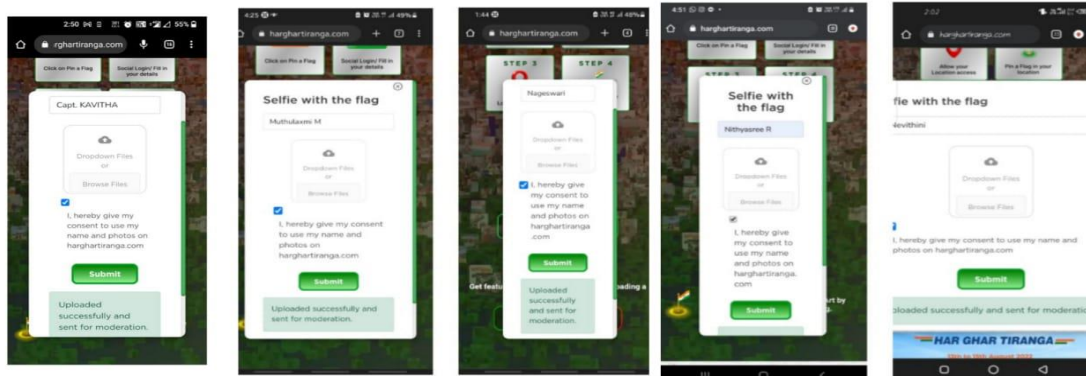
2:50 55%
rghartiranga.com
Click on Pin a Flag
Social Login/ Fill in your details
Capt. KAVITHA
Dropdown Files
or
Browse Files
I, hereby give my consent to use my name and photos on harghartiranga.com
Submit
Uploaded successfully and sent for moderation.

4:25 49%
harghartiranga.com
Click on Pin a Flag
Social Login/ Fill in your details
Selfie with the flag
Muthulaxmi M
Dropdown Files
or
Browse Files
I, hereby give my consent to use my name and photos on harghartiranga.com
Submit
Uploaded successfully and sent for moderation.

1:44 48%
harghartiranga.com
STEP 3
STEP 4
Nageswari
Dropdown Files
or
Browse Files
I, hereby give my consent to use my name and photos on harghartiranga.com
Submit
Uploaded successfully and sent for moderation.
Get featu
oading a

4:51
harghartiranga.com
Click on Pin a Flag
Social Login/ Fill in your details
STEP 3
STEP 4
Selfie with the flag
Nithyasree R
Dropdown Files
or
Browse Files
I, hereby give my consent to use my name and photos on harghartiranga.com
Submit
rt by

2:02
harghartiranga.com
Allow your Location access
Pin a Flag in your location
fie with the flag
Kevithini
Dropdown Files
or
Browse Files
I, hereby give my consent to use my name and photos on harghartiranga.com
Submit
loaded successfully and sent for moderation.
HAR GHAR TIRANGA
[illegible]